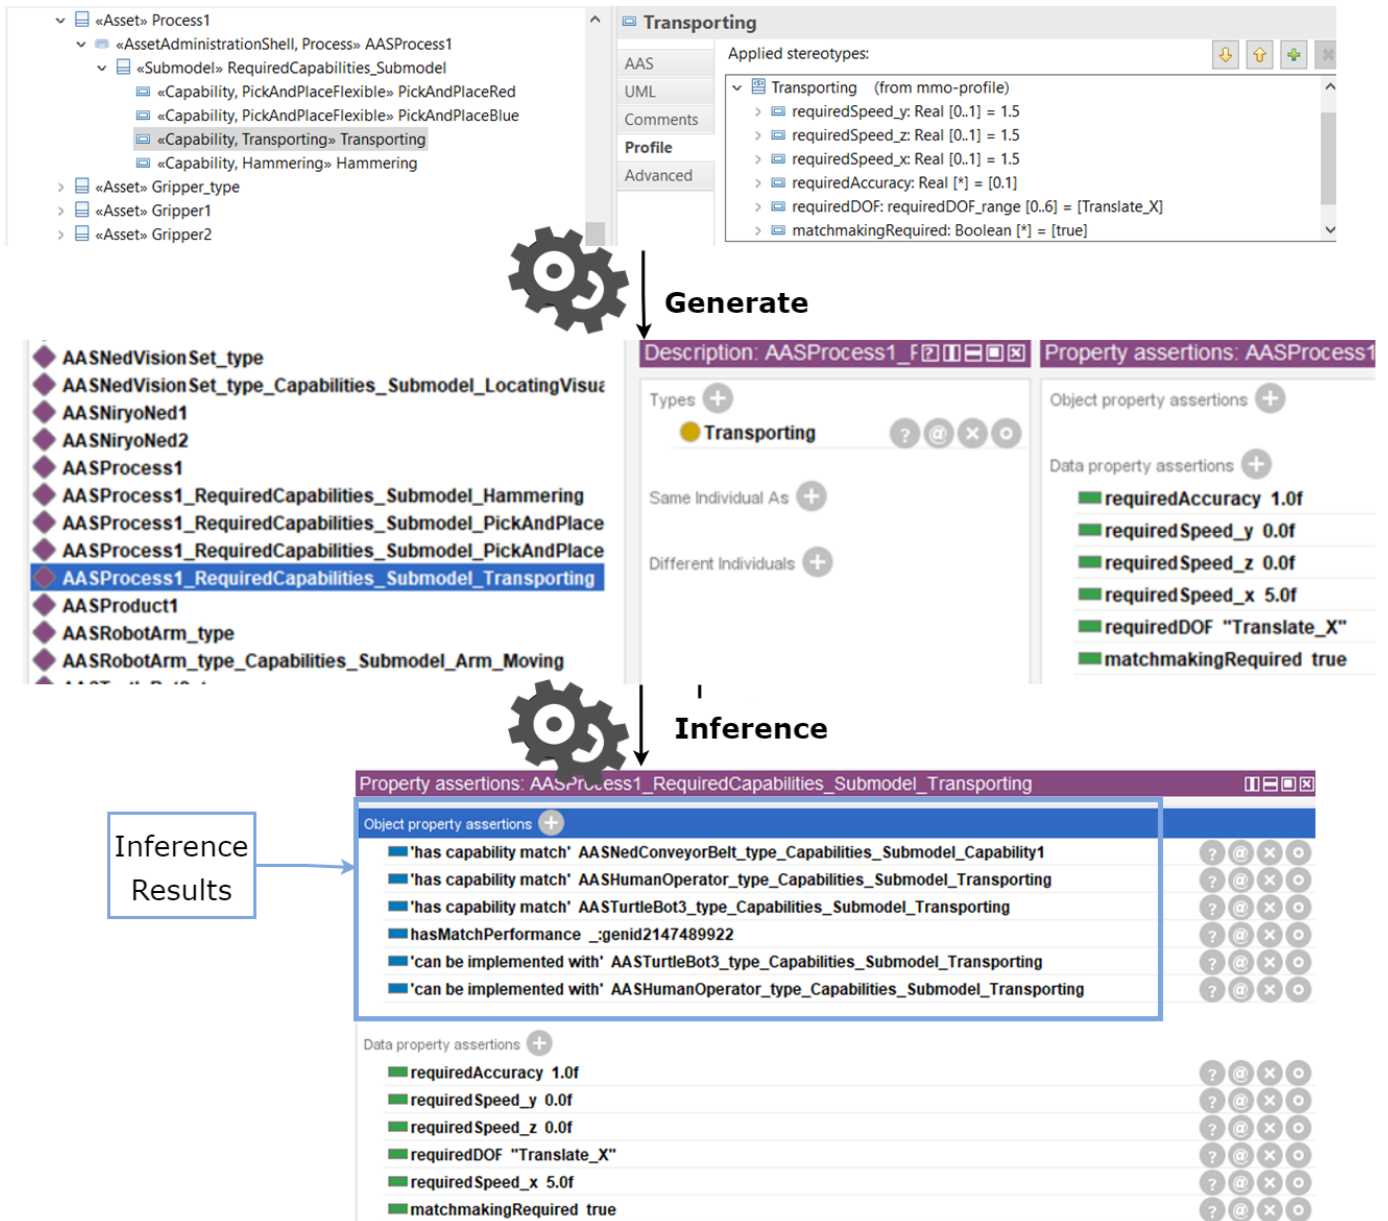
«Asset» Process1
«AssetAdministrationShell, Process» AASProcess1
«Submodel» RequiredCapabilities_Submodel
«Capability, PickAndPlaceFlexible» PickAndPlaceRed
«Capability, PickAndPlaceFlexible» PickAndPlaceBlue
«Capability, Transporting» Transporting
«Capability, Hammering» Hammering
«Asset» Gripper_type
«Asset» Gripper1
«Asset» Gripper2

Transporting
AAS
UML
Comments
Profile
Advanced
Applied stereotypes:
Transporting (from mmo-profile)
requiredSpeed_y: Real [0..1] = 1.5
requiredSpeed_z: Real [0..1] = 1.5
requiredSpeed_x: Real [0..1] = 1.5
requiredAccuracy: Real [*] = [0.1]
requiredDOF: requiredDOF_range [0..6] = [Translate_X]
matchmakingRequired: Boolean [*] = [true]

Generate

AASNedVisionSet_type
AASNedVisionSet_type_Capabilities_Submodel_LocatingVisua
AASNiryoNed1
AASNiryoNed2
AASProcess1
AASProcess1_RequiredCapabilities_Submodel_Hammering
AASProcess1_RequiredCapabilities_Submodel_PickAndPlace
AASProcess1_RequiredCapabilities_Submodel_PickAndPlace
AASProcess1_RequiredCapabilities_Submodel_Transporting
AASProduct1
AASRobotArm_type
AASRobotArm_type_Capabilities_Submodel_Arm_Moving

Description: AASProcess1_F
Types
Transporting
Same Individual As
Different Individuals

Property assertions: AASProcess1
Object property assertions
Data property assertions
requiredAccuracy 1.0f
requiredSpeed_y 0.0f
requiredSpeed_z 0.0f
requiredSpeed_x 5.0f
requiredDOF "Translate_X"
matchmakingRequired true

Inference

Property assertions: AASProcess1_RequiredCapabilities_Submodel_Transporting
Inference Results
Object property assertions
'has capability match' AASNedConveyorBelt_type_Capabilities_Submodel_Capability1
'has capability match' AASHumanOperator_type_Capabilities_Submodel_Transporting
'has capability match' AASTurtleBot3_type_Capabilities_Submodel_Transporting
hasMatchPerformance _:genid2147489922
'can be implemented with' AASTurtleBot3_type_Capabilities_Submodel_Transporting
'can be implemented with' AASHumanOperator_type_Capabilities_Submodel_Transporting
Data property assertions
requiredAccuracy 1.0f
requiredSpeed_y 0.0f
requiredSpeed_z 0.0f
requiredDOF "Translate_X"
requiredSpeed_x 5.0f
matchmakingRequired true